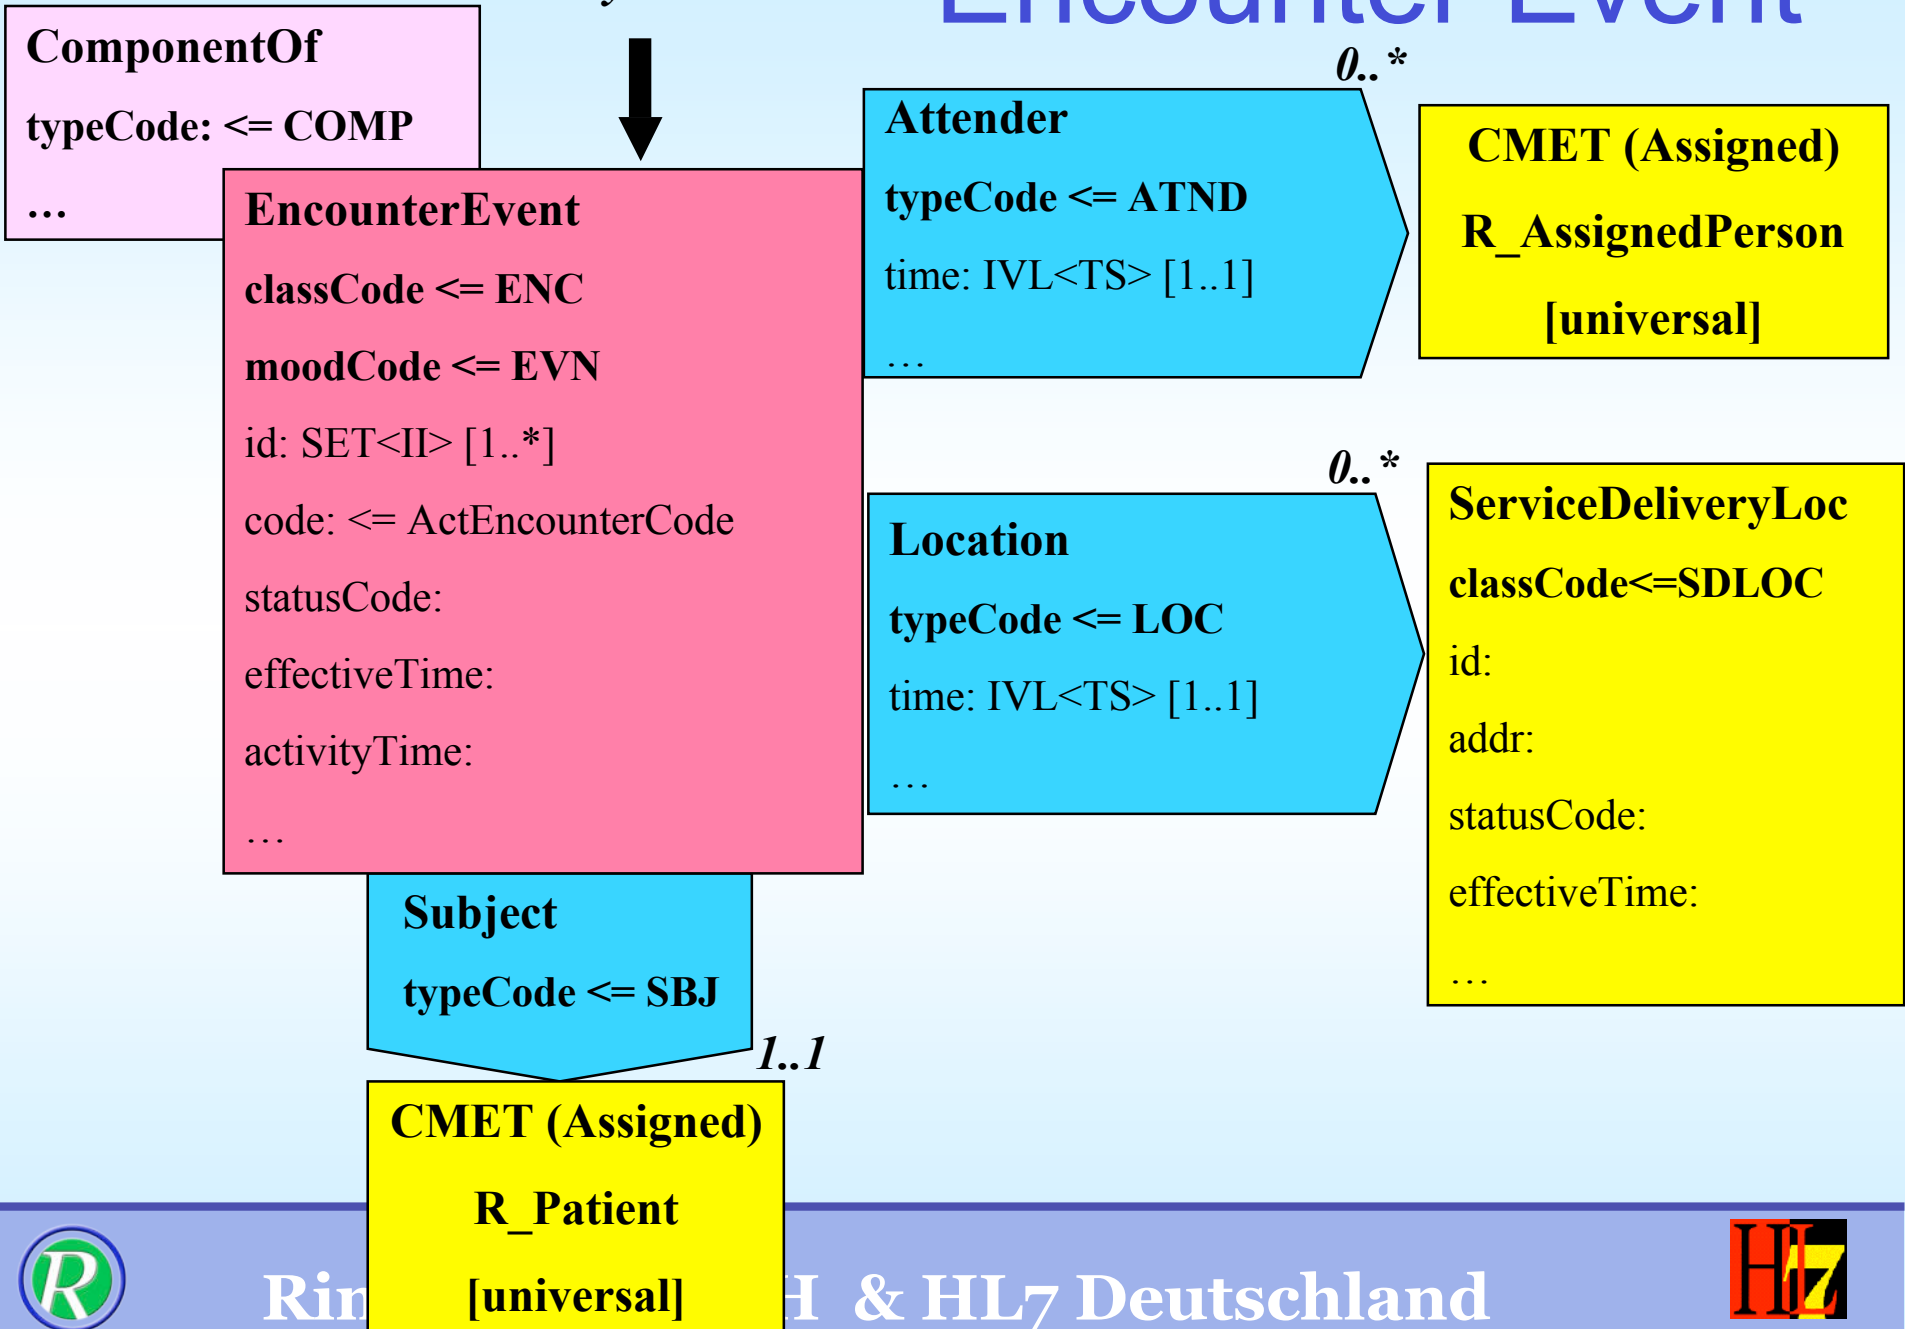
Encounter Event

ComponentOf
typeCode: <= COMP
…

EncounterEvent
classCode <= ENC
moodCode <= EVN
id: SET<II> [1..*]
code: <= ActEncounterCode
statusCode:
effectiveTime:
activityTime:
…

0..*
Attender
typeCode <= ATND
time: IVL<TS> [1..1]
…

CMET (Assigned)
R_AssignedPerson
[universal]

0..*
Location
typeCode <= LOC
time: IVL<TS> [1..1]
…

ServiceDeliveryLoc
classCode<=SDLOC
id:
addr:
statusCode:
effectiveTime:
…

Subject
typeCode <= SBJ

1..1
CMET (Assigned)
R_Patient
[universal]

Rin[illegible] H & HL7 Deutschland

HL7